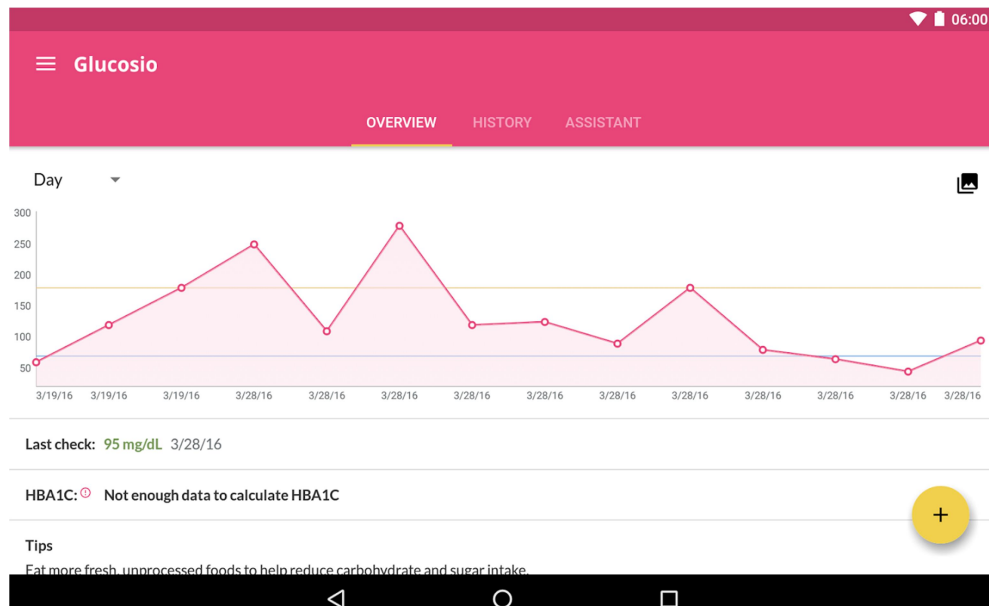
06:00

Glucosio

OVERVIEW HISTORY ASSISTANT

Day

300
250
200
150
100
50

3/19/16 3/19/16 3/19/16 3/28/16 3/28/16 3/28/16 3/28/16 3/28/16 3/28/16 3/28/16 3/28/16 3/28/16 3/28/16 3/28/16

Last check: 95 mg/dL 3/28/16

HBA1C: Not enough data to calculate HBA1C

Tips

Eat more fresh, unprocessed foods to help reduce carbohydrate and sugar intake.